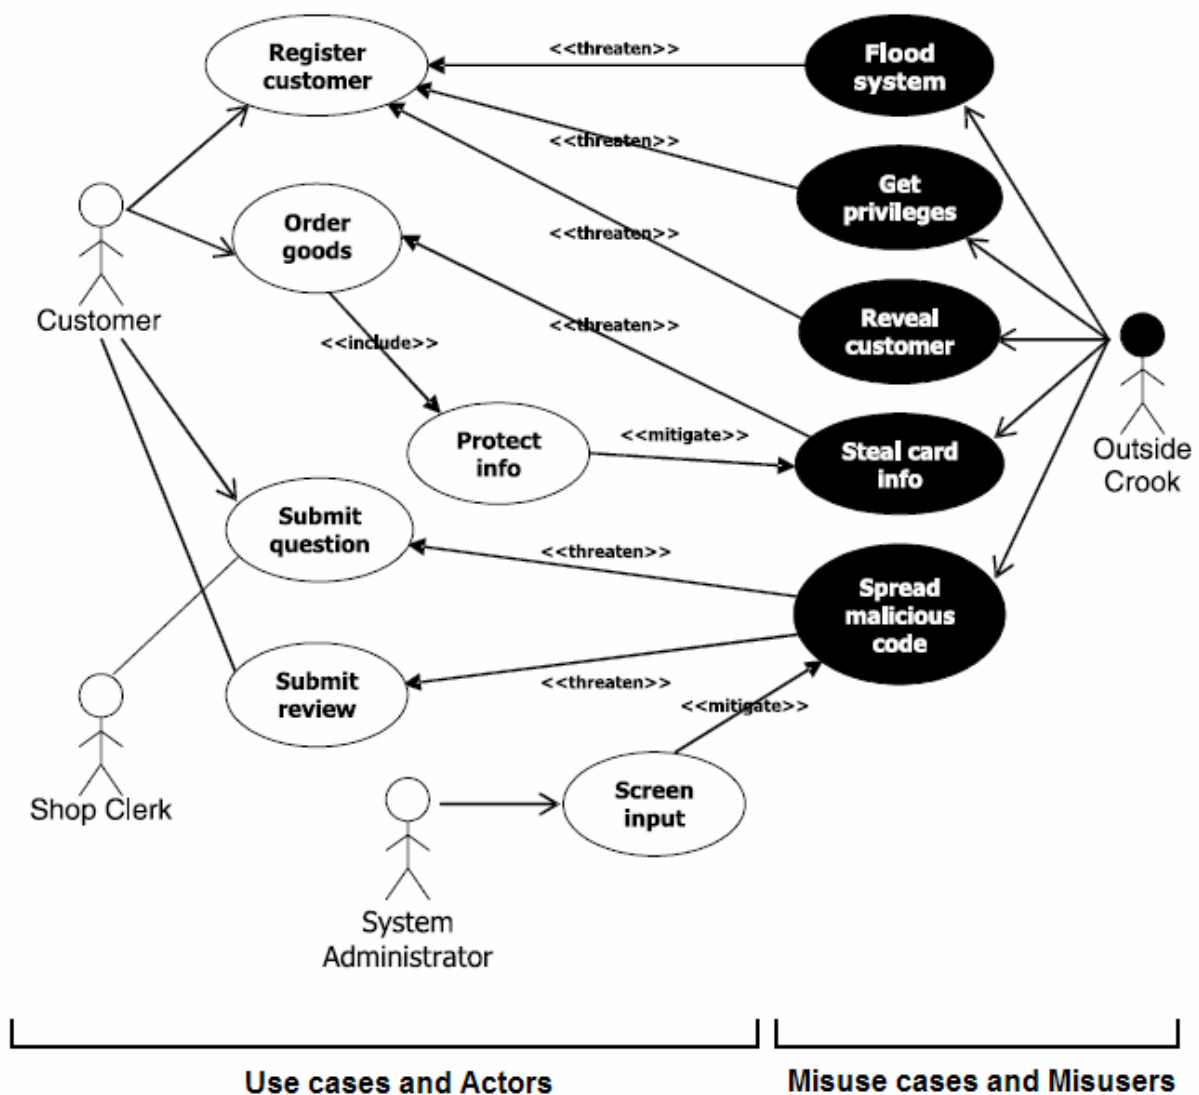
Register customer

<<threaten>>

Flood system

<<threaten>>

Get privileges

Customer

Order goods

<<threaten>>

<<threaten>>

Reveal customer

<<include>>

Protect info

<<mitigate>>

Steal card info

Outside Crook

Submit question

<<threaten>>

Spread malicious code

Submit review

<<threaten>>

<<mitigate>>

Shop Clerk

Screen input

System Administrator

Use cases and Actors

Misuse cases and Misusers